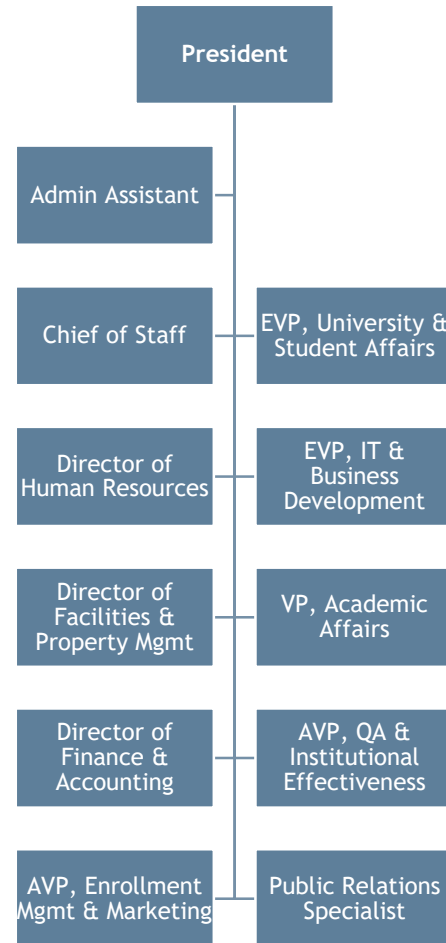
President

Admin Assistant

Chief of Staff

EVP, University & Student Affairs

Director of Human Resources

EVP, IT & Business Development

Director of Facilities & Property Mgmt

VP, Academic Affairs

Director of Finance & Accounting

AVP, QA & Institutional Effectiveness

AVP, Enrollment Mgmt & Marketing

Public Relations Specialist